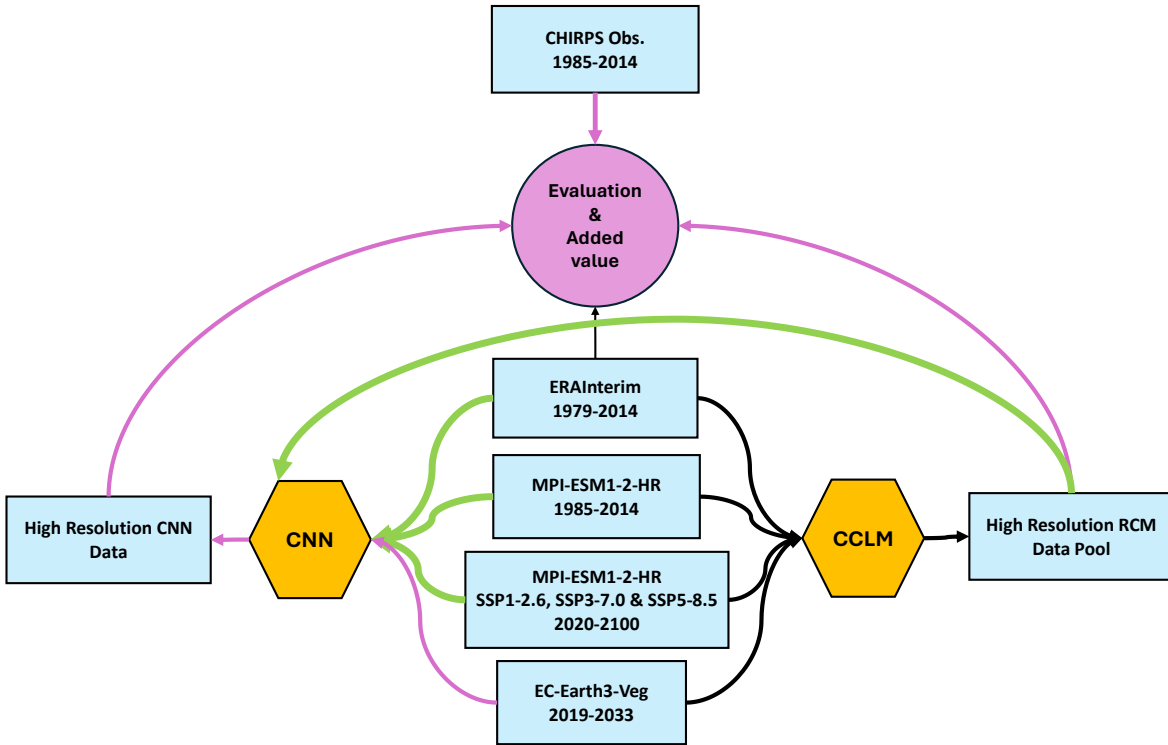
CHIRPS Obs.
1985-2014

Evaluation
&
Added
value

ERAInterim
1979-2014

High Resolution CNN
Data

CNN

MPI-ESM1-2-HR
1985-2014

CCLM

High Resolution RCM
Data Pool

MPI-ESM1-2-HR
SSP1-2.6, SSP3-7.0 & SSP5-8.5
2020-2100

EC-Earth3-Veg
2019-2033